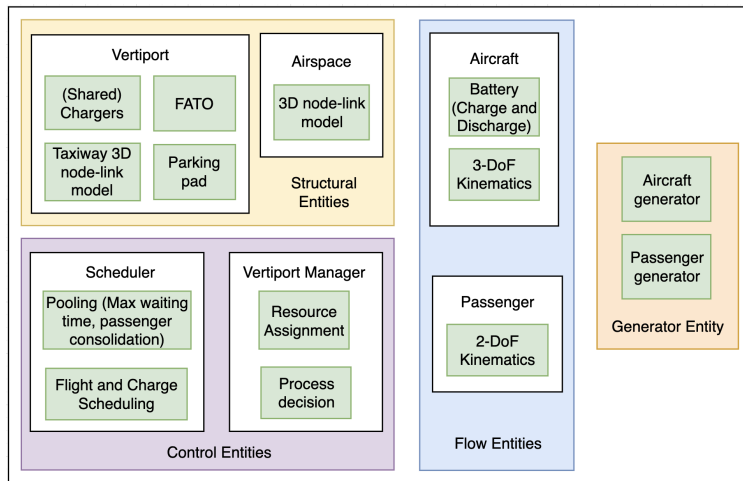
Vertiport

(Shared) Chargers

FATO

Taxiway 3D node-link model

Parking pad

Airspace

3D node-link model

Structural Entities

Aircraft

Battery (Charge and Discharge)

3-DoF Kinematics

Passenger

2-DoF Kinematics

Flow Entities

Aircraft generator

Passenger generator

Generator Entity

Scheduler

Pooling (Max waiting time, passenger consolidation)

Flight and Charge Scheduling

Vertiport Manager

Resource Assignment

Process decision

Control Entities